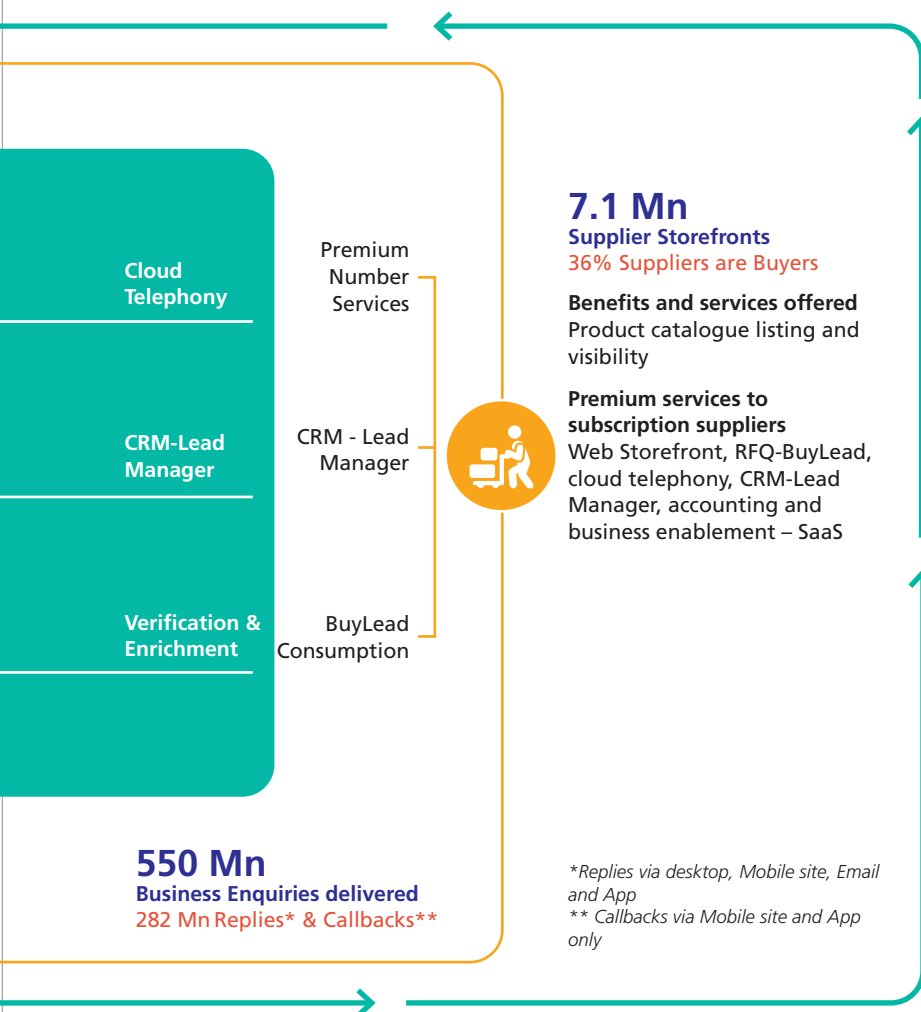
Cloud Telephony

CRM-Lead Manager

Verification & Enrichment

Premium Number Services

CRM - Lead Manager

BuyLead Consumption

7.1 Mn
Supplier Storefronts
36% Suppliers are Buyers

Benefits and services offered
Product catalogue listing and visibility

Premium services to subscription suppliers
Web Storefront, RFQ-BuyLead, cloud telephony, CRM-Lead Manager, accounting and business enablement – SaaS

550 Mn
Business Enquiries delivered
282 Mn Replies* & Callbacks**

*Replies via desktop, Mobile site, Email and App
** Callbacks via Mobile site and App only